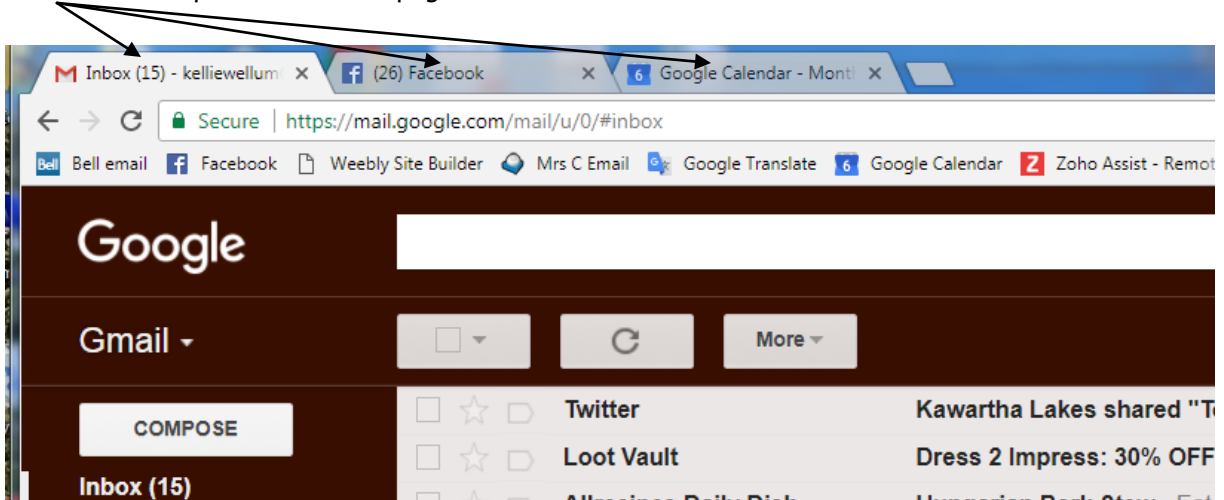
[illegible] p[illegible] pag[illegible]

Inbox (15) - kelliewellum
(26) Facebook
Google Calendar - Mont

Secure | https://mail.google.com/mail/u/0/#inbox

Bell email Facebook Weebly Site Builder Mrs C Email Google Translate Google Calendar Zoho Assist - Remot

Google

Gmail

More

COMPOSE

Inbox (15)

Twitter Kawartha Lakes shared "T
Loot Vault Dress 2 Impress: 30% OFF
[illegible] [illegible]